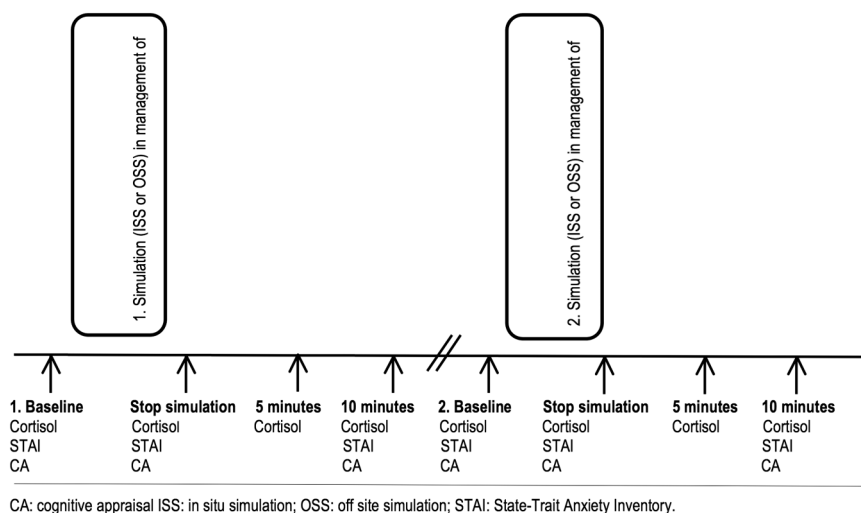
1. Simulation (ISS or OSS) in management of

2. Simulation (ISS or OSS) in management of

**1. Baseline**
Cortisol
STAI
CA

**Stop simulation**
Cortisol
STAI
CA

**5 minutes**
Cortisol

**10 minutes**
Cortisol
STAI
CA

**2. Baseline**
Cortisol
STAI
CA

**Stop simulation**
Cortisol
STAI
CA

**5 minutes**
Cortisol

**10 minutes**
Cortisol
STAI
CA

CA: cognitive appraisal ISS: in situ simulation; OSS: off site simulation; STAI: State-Trait Anxiety Inventory.